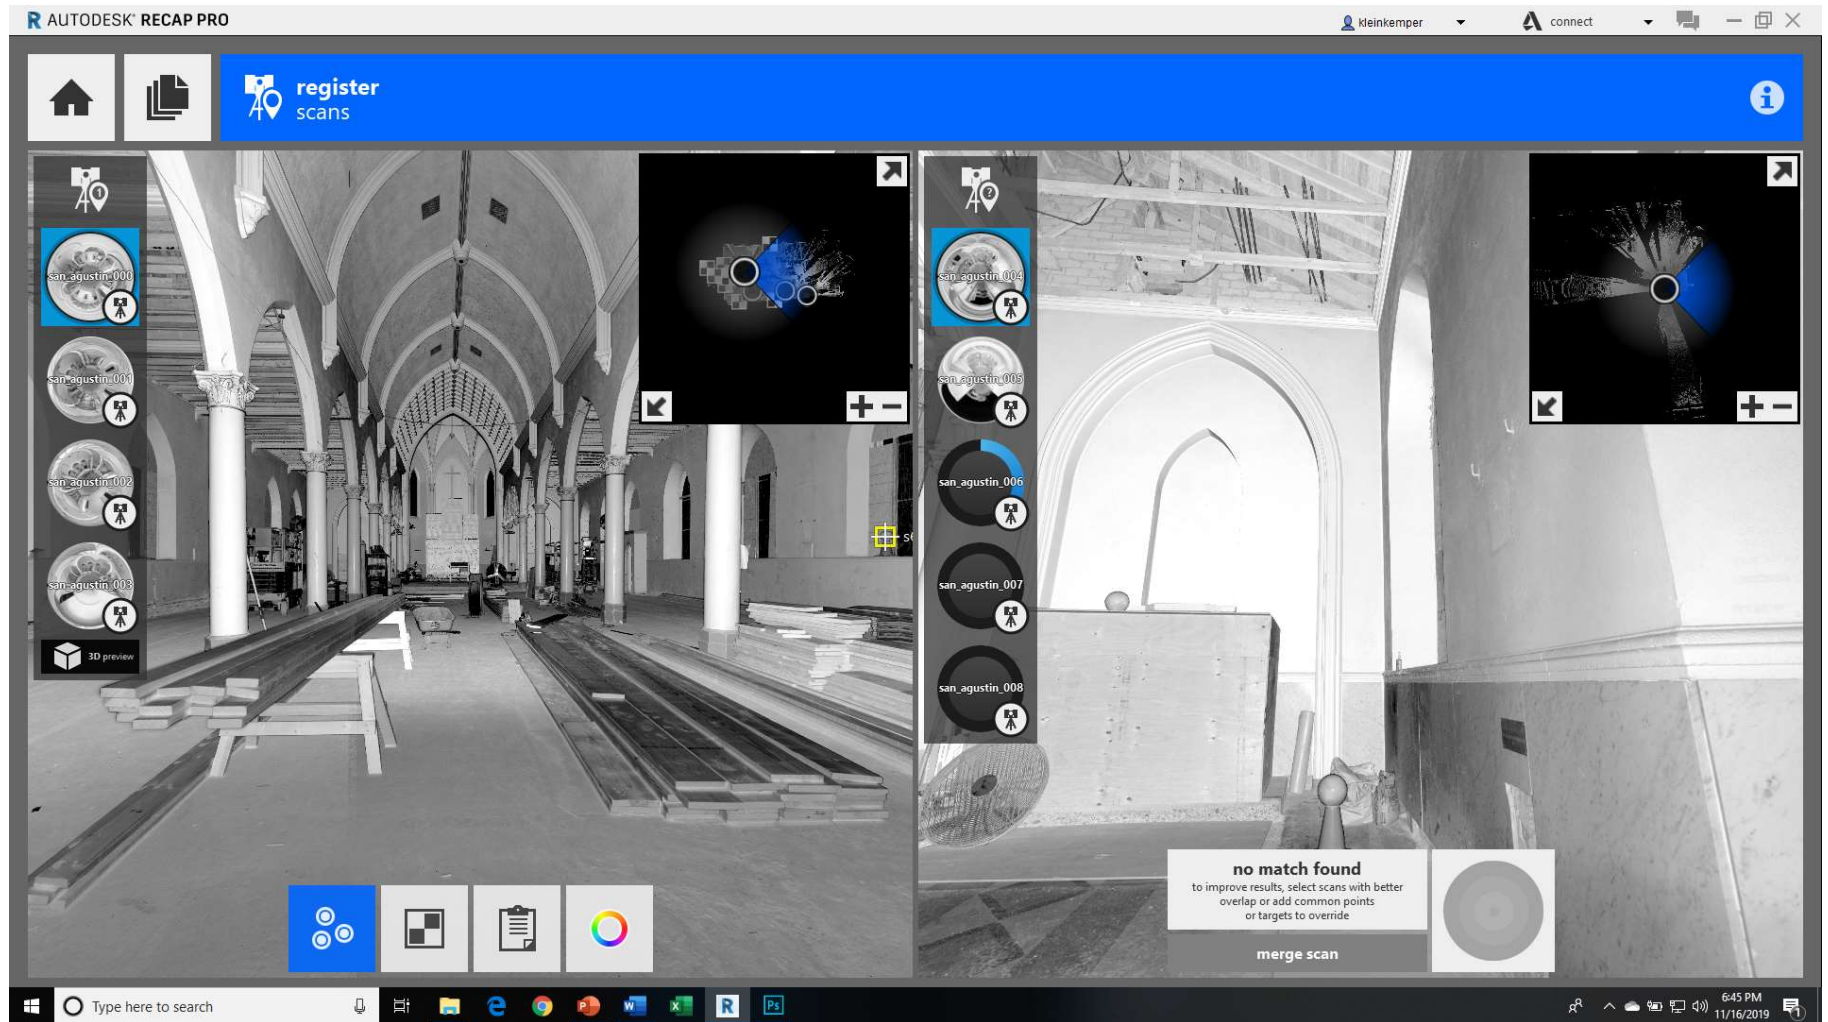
AUTODESK RECAP PRO

kleinkemper

connect

register
scans

san_agustin_000

san_agustin_001

san_agustin_002

san_agustin_003

3D preview

san_agustin_004

san_agustin_005

san_agustin_006

san_agustin_007

san_agustin_008

no match found
to improve results, select scans with better overlap or add common points or targets to override

merge scan

Type here to search

6:45 PM
11/16/2019